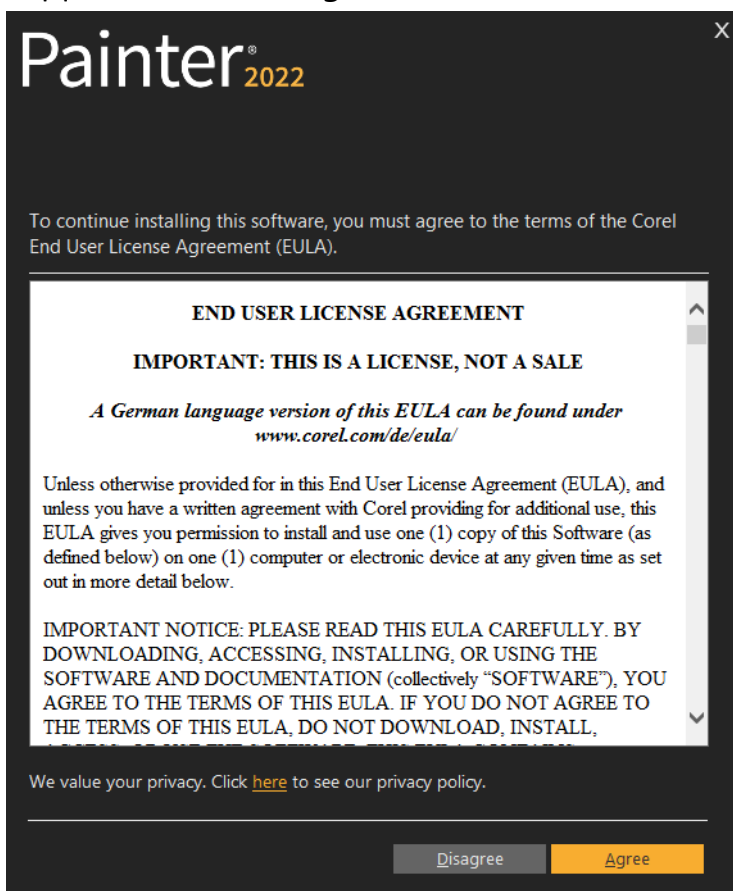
Painter® 2022

X

To continue installing this software, you must agree to the terms of the Corel End User License Agreement (EULA).

END USER LICENSE AGREEMENT

IMPORTANT: THIS IS A LICENSE, NOT A SALE

A German language version of this EULA can be found under www.corel.com/de/eula/

Unless otherwise provided for in this End User License Agreement (EULA), and unless you have a written agreement with Corel providing for additional use, this EULA gives you permission to install and use one (1) copy of this Software (as defined below) on one (1) computer or electronic device at any given time as set out in more detail below.

IMPORTANT NOTICE: PLEASE READ THIS EULA CAREFULLY. BY DOWNLOADING, ACCESSING, INSTALLING, OR USING THE SOFTWARE AND DOCUMENTATION (collectively "SOFTWARE"), YOU AGREE TO THE TERMS OF THIS EULA. IF YOU DO NOT AGREE TO THE TERMS OF THIS EULA, DO NOT DOWNLOAD, INSTALL, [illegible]

We value your privacy. Click here to see our privacy policy.

Disagree

Agree